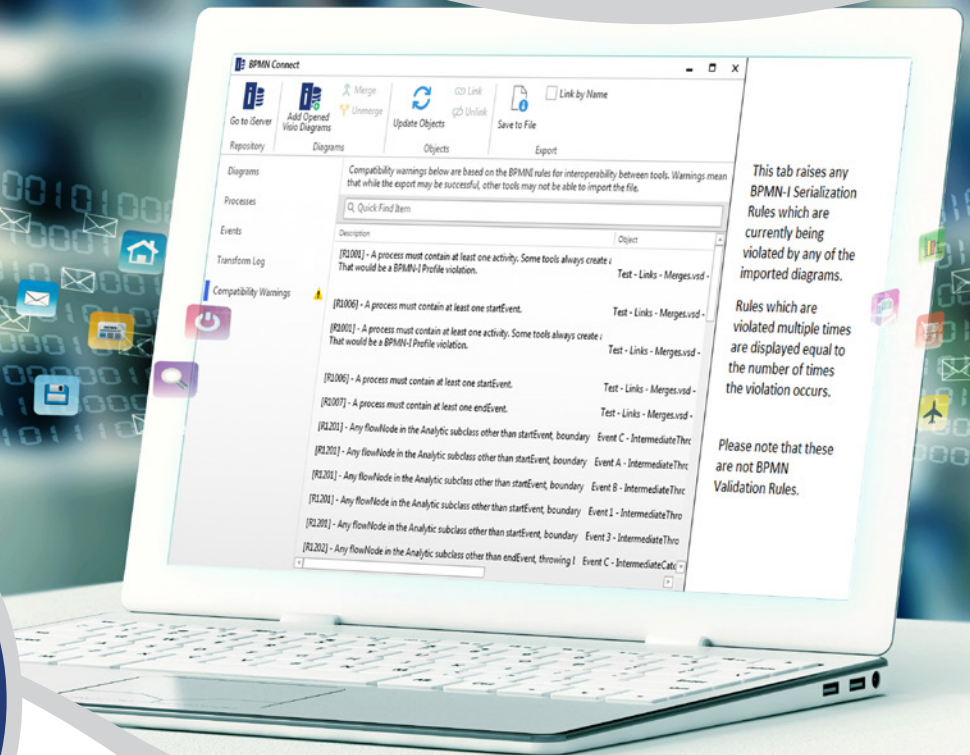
BPMN Connect

Go to iServer
Repository

Add Opened Visio Diagrams
Merge
Unmerge
Diagrams

Update Objects
Link
Unlink
Objects

Save to File
Link by Name
Export

Diagrams
Processes
Events
Transform Log
Compatibility Warnings

Compatibility warnings below are based on the BPMNI rules for interoperability between tools. Warnings mean that while the export may be successful, other tools may not be able to import the file.

Quick Find Item

| Description | Object |
|---|---|
| [R1001] - A process must contain at least one activity. Some tools always create a That would be a BPMN-I Profile violation. | Test - Links - Merges.vsd - |
| [R1006] - A process must contain at least one startEvent. | Test - Links - Merges.vsd - |
| [R1001] - A process must contain at least one activity. Some tools always create a That would be a BPMN-I Profile violation. | Test - Links - Merges.vsd - |
| [R1006] - A process must contain at least one startEvent. | Test - Links - Merges.vsd - |
| [R1007] - A process must contain at least one endEvent. | Test - Links - Merges.vsd - |
| [R1201] - Any flowNode in the Analytic subclass other than startEvent, boundary | Event C - IntermediateThro |
| [R1201] - Any flowNode in the Analytic subclass other than startEvent, boundary | Event A - IntermediateThro |
| [R1201] - Any flowNode in the Analytic subclass other than startEvent, boundary | Event B - IntermediateThro |
| [R1201] - Any flowNode in the Analytic subclass other than startEvent, boundary | Event 1 - IntermediateThro |
| [R1201] - Any flowNode in the Analytic subclass other than startEvent, boundary | Event 3 - IntermediateThro |
| [R1202] - Any flowNode in the Analytic subclass other than endEvent, throwing I | Event C - IntermediateCatc |

This tab raises any BPMN-I Serialization Rules which are currently being violated by any of the imported diagrams.

Rules which are violated multiple times are displayed equal to the number of times the violation occurs.

Please note that these are not BPMN Validation Rules.